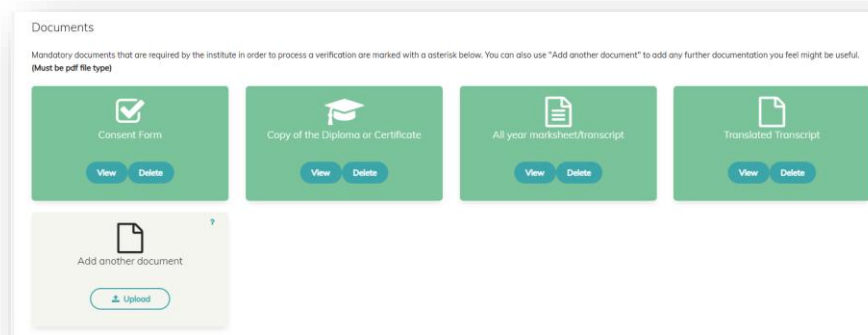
Documents

Mandatory documents that are required by the institute in order to process a verification are marked with a asterisk below. You can also use "Add another document" to add any further documentation you feel might be useful. **(Must be pdf file type)**

Consent Form

View Delete

Copy of the Diploma or Certificate

View Delete

All year marksheet/transcript

View Delete

Translated Transcript

View Delete

?

Add another document

Upload